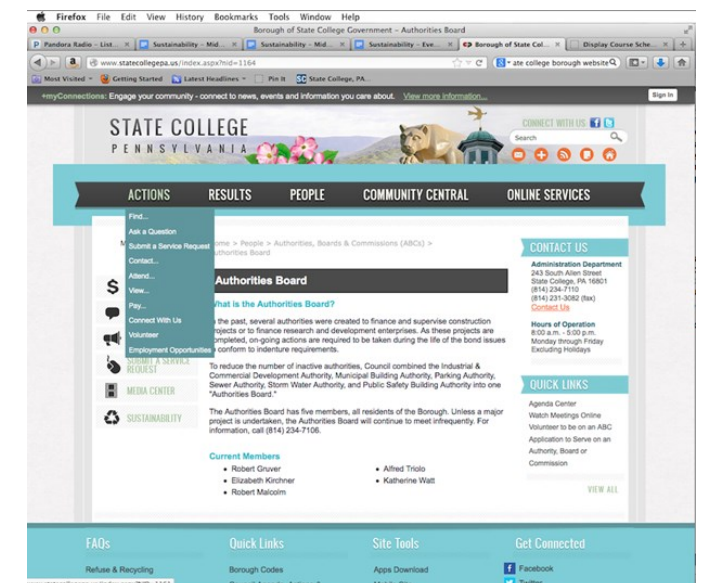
Firefox File Edit View History Bookmarks Tools Window Help

Borough of State College Government – Authorities Board

Pandora Radio – List... | Sustainability – Mid... | Sustainability – Mid... | Sustainability – Eve... | Borough of State Col... | Display Course Sche...

www.statecollegepa.us/index.aspx?nid=1164

ate college borough website

Most Visited | Getting Started | Latest Headlines | Pin It | State College, PA...

+myConnections: Engage your community - connect to news, events and information you care about. View more information...

Sign In

STATE COLLEGE
PENNSYLVANIA

CONNECT WITH US

Search

ACTIONS RESULTS PEOPLE COMMUNITY CENTRAL ONLINE SERVICES

Find...
Ask a Question
Submit a Service Request
Contact...
Attend...
View...
Pay...
Connect With Us
Volunteer
Employment Opportunities

Home > People > Authorities, Boards & Commissions (ABCs) > Authorities Board

SUBMIT A SERVICE REQUEST
MEDIA CENTER
SUSTAINABILITY

Authorities Board

What is the Authorities Board?

In the past, several authorities were created to finance and supervise construction projects or to finance research and development enterprises. As these projects are completed, on-going actions are required to be taken during the life of the bond issues to conform to indenture requirements.

To reduce the number of inactive authorities, Council combined the Industrial & Commercial Development Authority, Municipal Building Authority, Parking Authority, Sewer Authority, Storm Water Authority, and Public Safety Building Authority into one "Authorities Board."

The Authorities Board has five members, all residents of the Borough. Unless a major project is undertaken, the Authorities Board will continue to meet infrequently. For information, call (814) 234-7106.

Current Members
• Robert Gruver
• Elizabeth Kirchner
• Robert Malcolm
• Alfred Triolo
• Katherine Watt

CONTACT US

Administration Department
243 South Allen Street
State College, PA 16801
(814) 234-7110
(814) 231-3082 (fax)
Contact Us

Hours of Operation
8:00 a.m. - 5:00 p.m.
Monday through Friday
Excluding Holidays

QUICK LINKS

Agenda Center
Watch Meetings Online
Volunteer to be on an ABC
Application to Serve on an Authority, Board or Commission

VIEW ALL

FAQs
Refuse & Recycling

Quick Links
Borough Codes

Site Tools
Apps Download

Get Connected
Facebook
Twitter